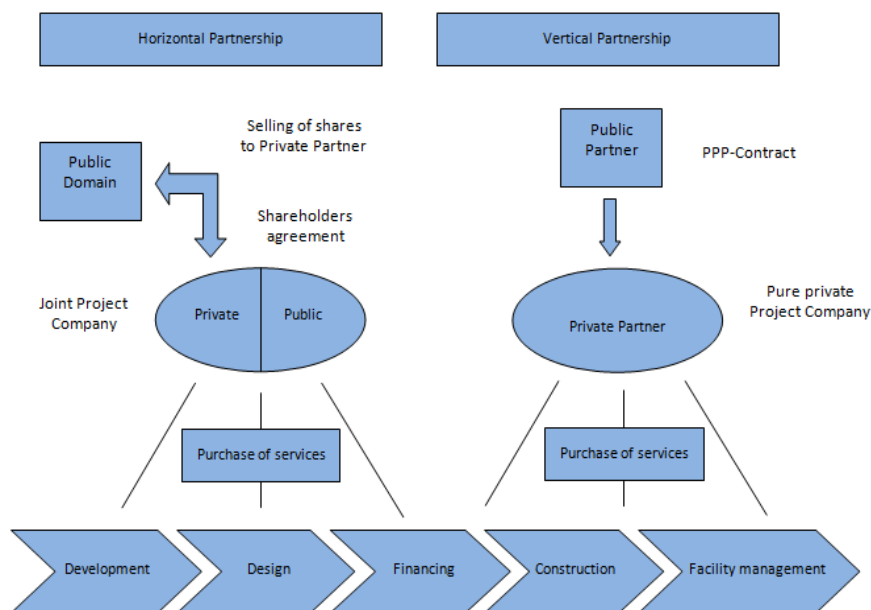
Horizontal Partnership

Vertical Partnership

Selling of shares to Private Partner

Public Domain

Shareholders agreement

Public Partner

PPP-Contract

Joint Project Company

Private

Public

Private Partner

Pure private Project Company

Purchase of services

Purchase of services

Development

Design

Financing

Construction

Facility management